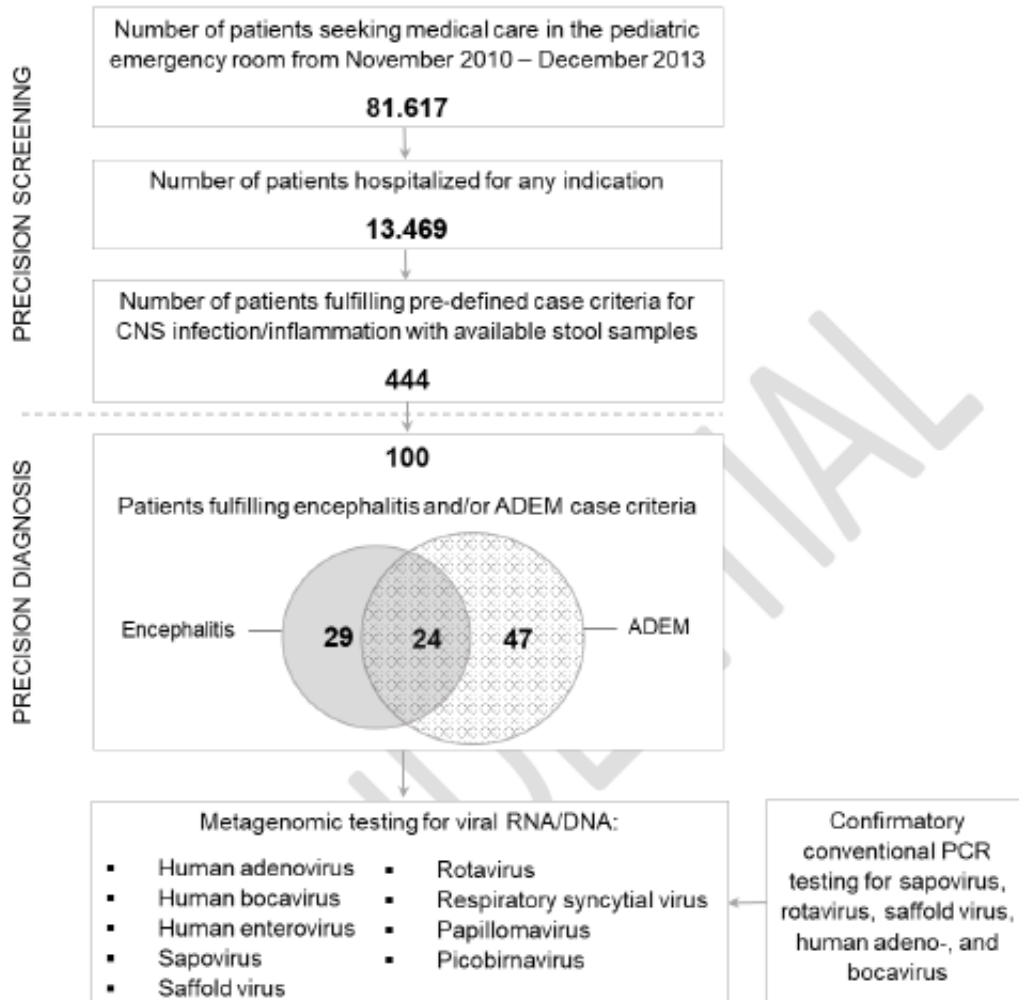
PRECISION SCREENING

Number of patients seeking medical care in the pediatric emergency room from November 2010 – December 2013

**81.617**

Number of patients hospitalized for any indication

**13.469**

Number of patients fulfilling pre-defined case criteria for CNS infection/inflammation with available stool samples

**444**

PRECISION DIAGNOSIS

**100**

Patients fulfilling encephalitis and/or ADEM case criteria

Encephalitis **29** **24** **47** ADEM

Metagenomic testing for viral RNA/DNA:

- Human adenovirus
- Human bocavirus
- Human enterovirus
- Sapovirus
- Saffold virus
- Rotavirus
- Respiratory syncytial virus
- Papillomavirus
- Picobirnavirus

Confirmatory conventional PCR testing for sapovirus, rotavirus, saffold virus, human adeno-, and bocavirus